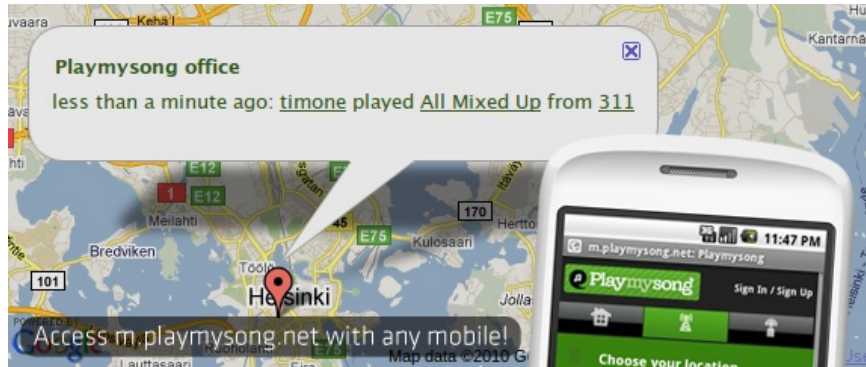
Vantaa
Kehä I
E75
Kantarnä
Playmysong office
less than a minute ago: timone played All Mixed Up from 311
E12
1
E12
Meilahti
45
170
Bredviken
E75
Kulosaari
Hertto
101
Töölö
Helsinki
POWERED BY
Google
Access m.playmysong.net with any mobile!
Map data ©2010 G
11:47 PM
m.playmysong.net: Playmysong
Playmysong
Sign In / Sign Up
Choose your location